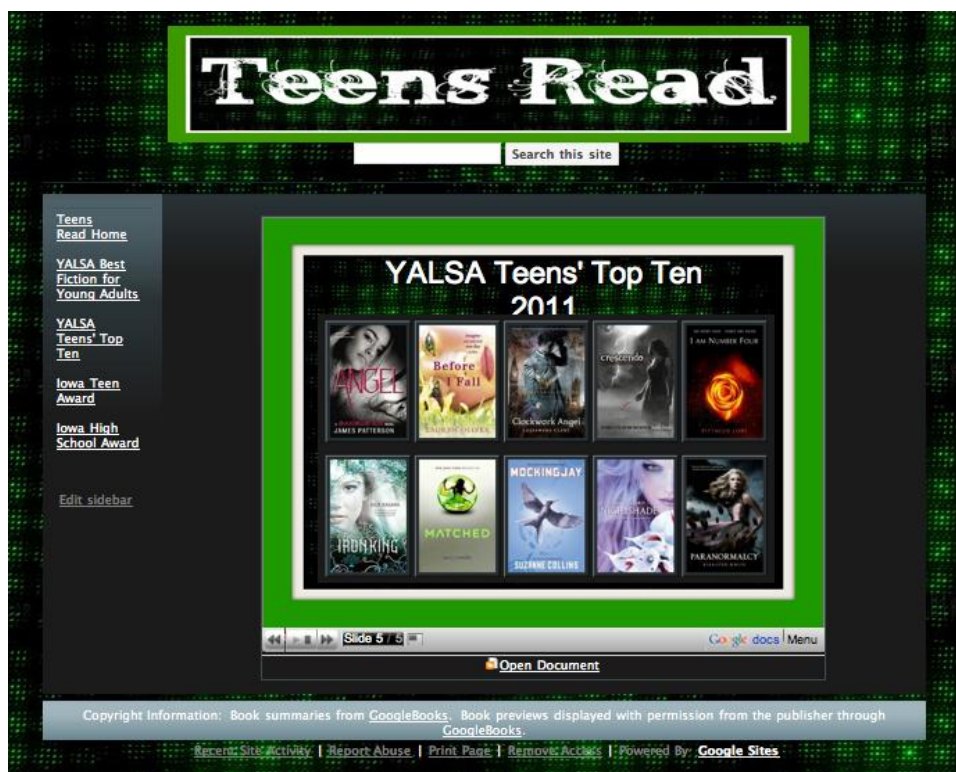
Teens Read

Search this site

Teens Read Home

YALSA Best Fiction for Young Adults

YALSA Teens' Top Ten

Iowa Teen Award

Iowa High School Award

Edit sidebar

YALSA Teens' Top Ten 2011

ANGEL
JAMES PATTERSON

Before I Fall
LAUREN OLIVER

Clockwork Angel
CASSANDRA CLARE

crescendo

I AM NUMBER FOUR

IRON KING

MATCHED

MOCKINGJAY
SUZANNE COLLINS

NIGHTSHADE

PARANORMALCY

Slide 5 / 5

Google docs Menu

Open Document

Copyright Information: Book summaries from GoogleBooks. Book previews displayed with permission from the publisher through GoogleBooks.

Recent Site Activity | Report Abuse | Print Page | Remove Access | Powered By Google Sites